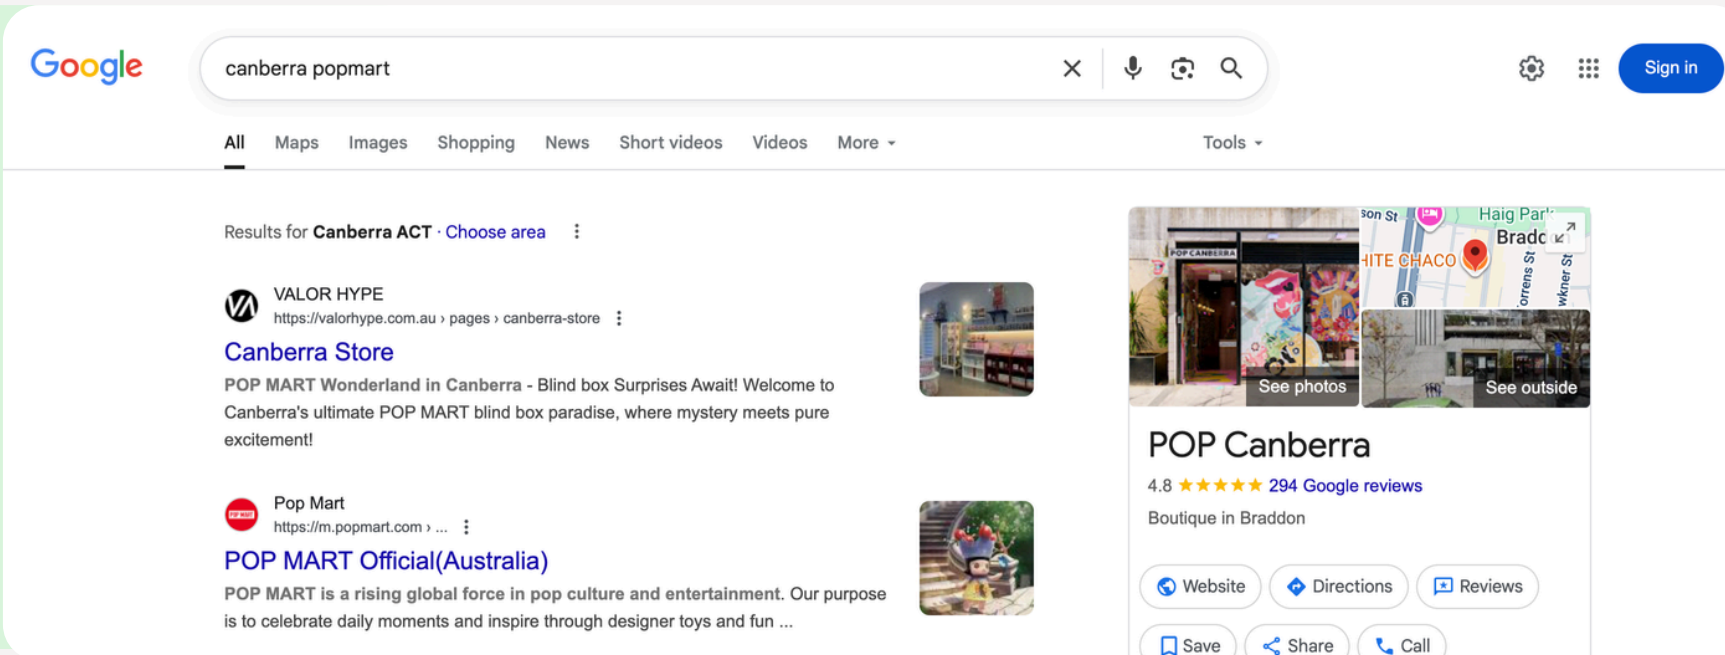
Google

canberra popmart

Sign in

All Maps Images Shopping News Short videos Videos More Tools

Results for **Canberra ACT** · Choose area

VALOR HYPE
https://valorhype.com.au › pages › canberra-store

Canberra Store

**POP MART Wonderland in Canberra** - Blind box Surprises Await! Welcome to Canberra's ultimate POP MART blind box paradise, where mystery meets pure excitement!

Pop Mart
https://m.popmart.com › ...

POP MART Official(Australia)

**POP MART is a rising global force in pop culture and entertainment.** Our purpose is to celebrate daily moments and inspire through designer toys and fun ...

POP CANBERRA

son St
Haig Park
Braddon
HITE CHACO
orrens St
wkner St

See photos
See outside

POP Canberra

4.8 ★★★★★ 294 Google reviews

Boutique in Braddon

Website Directions Reviews

Save Share Call